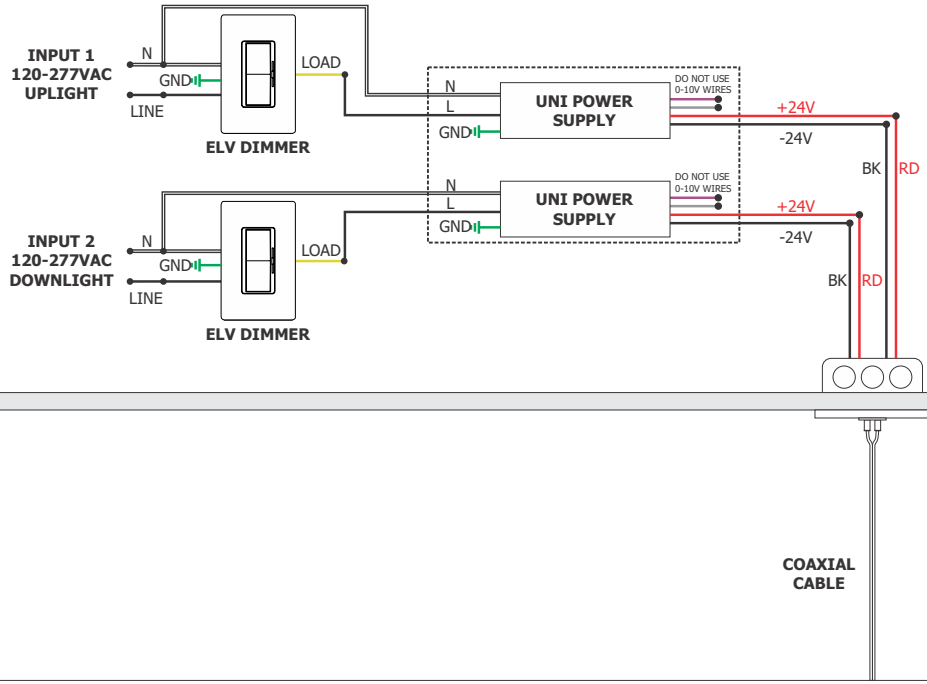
INPUT 1
120-277VAC
UPLIGHT

N

GND

LINE

LOAD

ELV DIMMER

N

L

GND

UNI POWER SUPPLY

DO NOT USE
0-10V WIRES

+24V

-24V

BK

RD

INPUT 2
120-277VAC
DOWNLIGHT

N

GND

LINE

LOAD

ELV DIMMER

N

L

GND

UNI POWER SUPPLY

DO NOT USE
0-10V WIRES

+24V

-24V

BK

RD

COAXIAL
CABLE